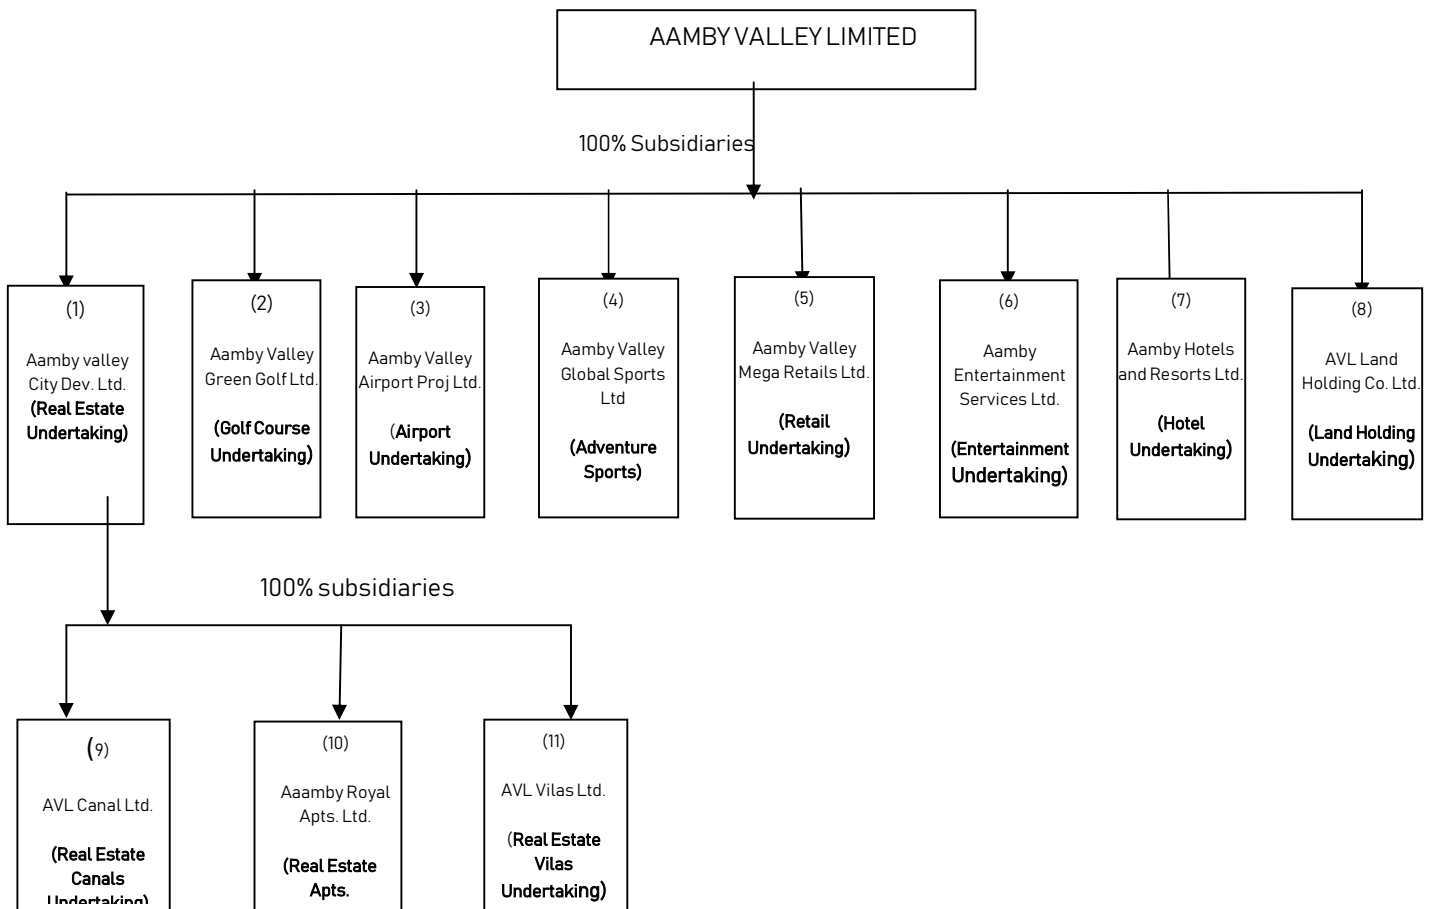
AAMBY VALLEY LIMITED

100% Subsidiaries

(1)
Aamby valley City Dev. Ltd.
(Real Estate Undertaking)

(2)
Aamby Valley Green Golf Ltd.
(Golf Course Undertaking)

(3)
Aamby Valley Airport Proj Ltd.
(Airport Undertaking)

(4)
Aamby Valley Global Sports Ltd
(Adventure Sports)

(5)
Aamby Valley Mega Retails Ltd.
(Retail Undertaking)

(6)
Aamby Entertainment Services Ltd.
(Entertainment Undertaking)

(7)
Aamby Hotels and Resorts Ltd.
(Hotel Undertaking)

(8)
AVL Land Holding Co. Ltd.
(Land Holding Undertaking)

100% subsidiaries

(9)
AVL Canal Ltd.
(Real Estate Canals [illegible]

(10)
Aaamby Royal Apts. Ltd.
(Real Estate Apts.

(11)
AVL Vilas Ltd.
(Real Estate Vilas Undertaking)